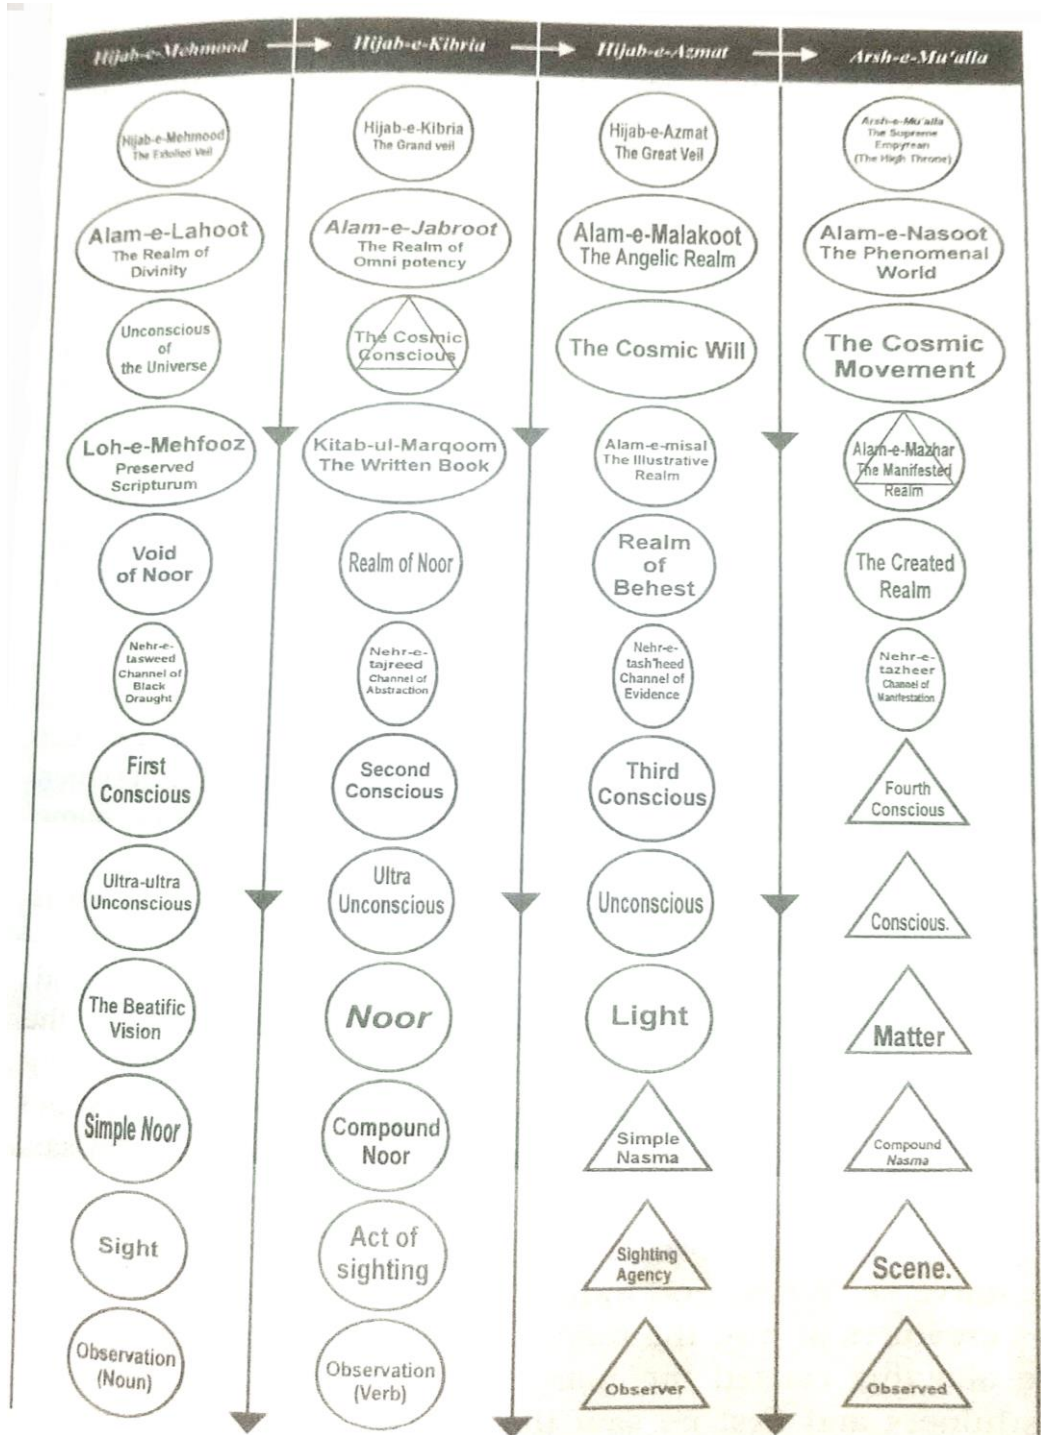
| Hijab-e-Mehmood | Hijab-e-Kibria | Hijab-e-Azmat | Arsh-e-Mu'alla |
|---|---|---|---|
| Hijab-e-Mehmood The Extolled Veil | Hijab-e-Kibria The Grand veil | Hijab-e-Azmat The Great Veil | Arsh-e-Mu'alla The Supreme Empyrean (The High Throne) |
| Alam-e-Lahoot The Realm of Divinity | Alam-e-Jabroot The Realm of Omni potency | Alam-e-Malakoot The Angelic Realm | Alam-e-Nasoot The Phenomenal World |
| Unconscious of the Universe | The Cosmic Conscious | The Cosmic Will | The Cosmic Movement |
| Loh-e-Mehfooz Preserved Scripturum | Kitab-ul-Marqoom The Written Book | Alam-e-misal The Illustrative Realm | Alam-e-Mazhar The Manifested Realm |
| Void of Noor | Realm of Noor | Realm of Behest | The Created Realm |
| Nehr-e-tasweed Channel of Black Draught | Nehr-e-tajreed Channel of Abstraction | Nehr-e-tash'heed Channel of Evidence | Nehr-e-tazheer Channel of Manifestation |
| First Conscious | Second Conscious | Third Conscious | Fourth Conscious |
| Ultra-ultra Unconscious | Ultra Unconscious | Unconscious | Conscious. |
| The Beatific Vision | Noor | Light | Matter |
| Simple Noor | Compound Noor | Simple Nasma | Compound Nasma |
| Sight | Act of sighting | Sighting Agency | Scene. |
| Observation (Noun) | Observation (Verb) | Observer | Observed |